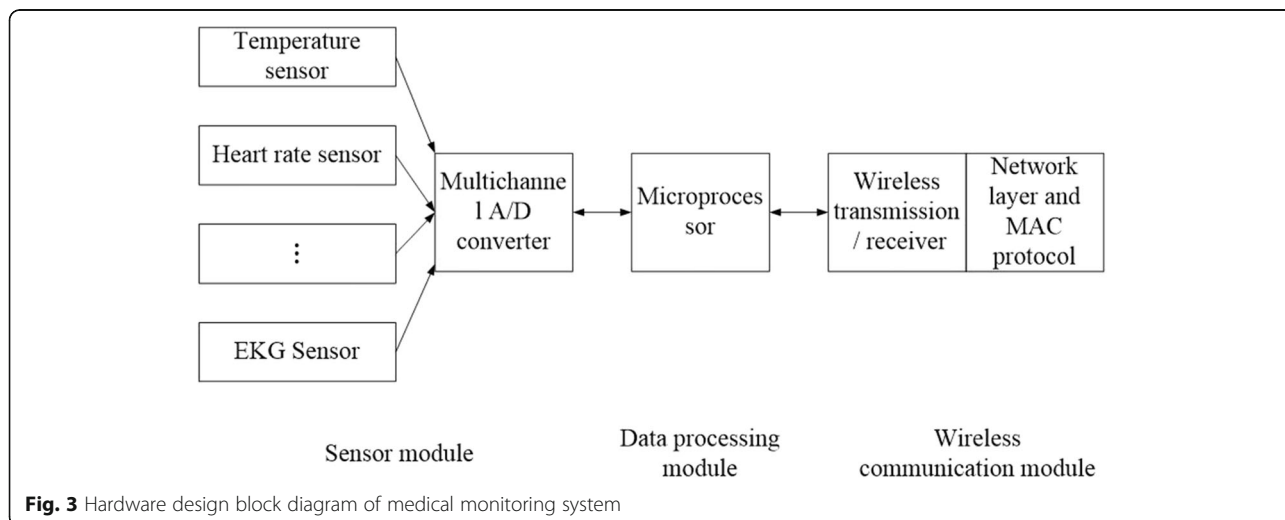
Temperature sensor

Heart rate sensor

⋮

EKG Sensor

Multichannel A/D converter

Microprocessor

Wireless transmission / receiver

Network layer and MAC protocol

Sensor module

Data processing module

Wireless communication module

**Fig. 3** Hardware design block diagram of medical monitoring system